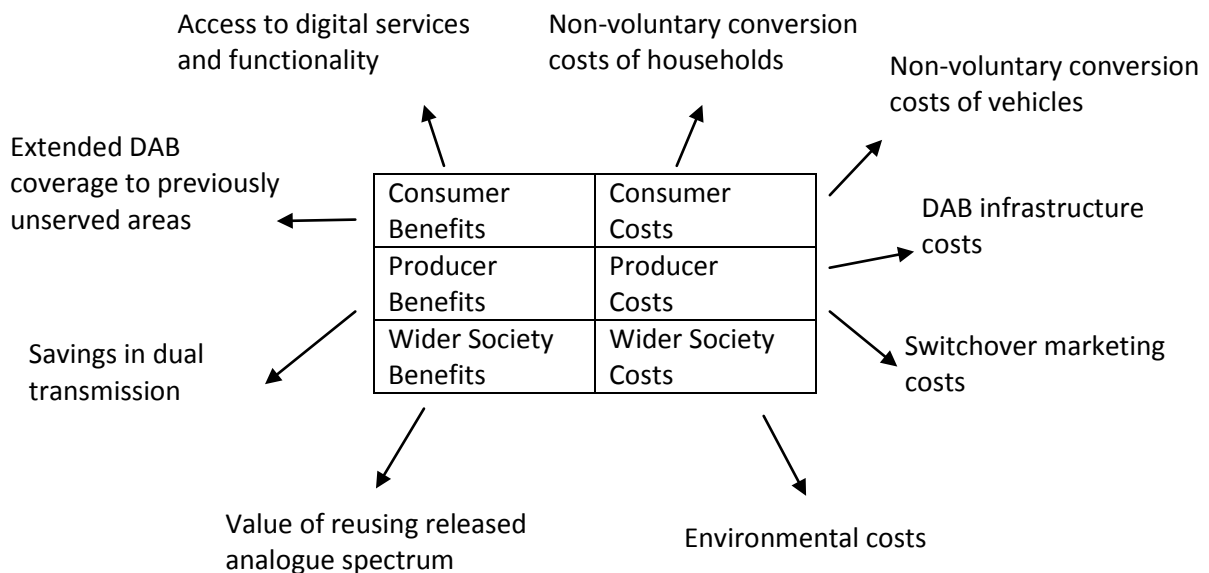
Access to digital services and functionality

Non-voluntary conversion costs of households

Non-voluntary conversion costs of vehicles

Extended DAB coverage to previously unserved areas

| Consumer Benefits | Consumer Costs |
|---|---|
| Producer Benefits | Producer Costs |
| Wider Society Benefits | Wider Society Costs |

DAB infrastructure costs

Savings in dual transmission

Switchover marketing costs

Value of reusing released analogue spectrum

Environmental costs